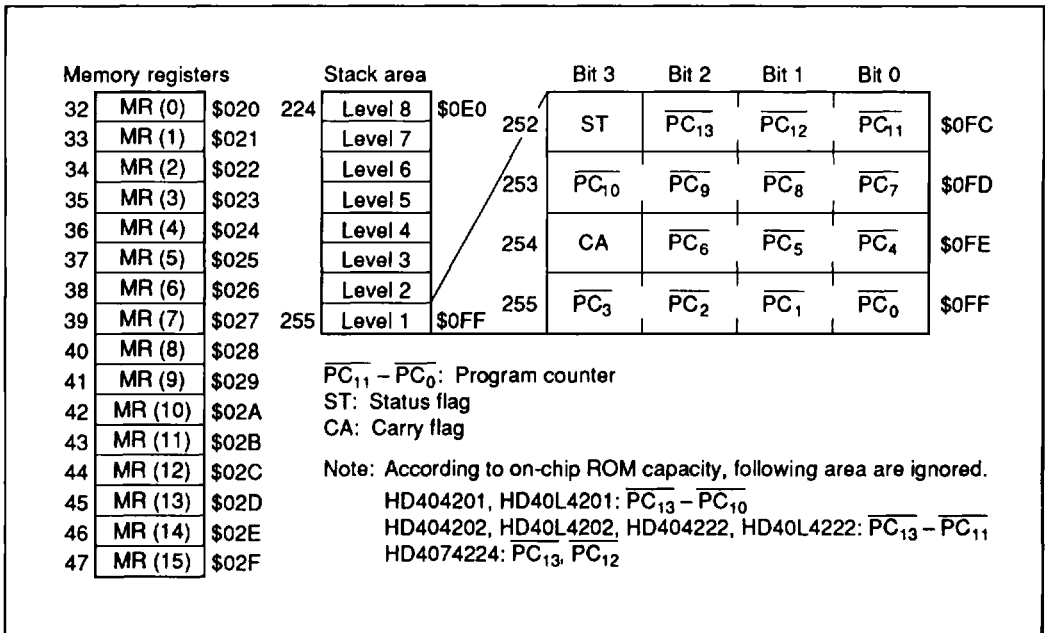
Memory registers

| | | |
|---|---|---|
| 32 | MR (0) | \$020 |
| 33 | MR (1) | \$021 |
| 34 | MR (2) | \$022 |
| 35 | MR (3) | \$023 |
| 36 | MR (4) | \$024 |
| 37 | MR (5) | \$025 |
| 38 | MR (6) | \$026 |
| 39 | MR (7) | \$027 |
| 40 | MR (8) | \$028 |
| 41 | MR (9) | \$029 |
| 42 | MR (10) | \$02A |
| 43 | MR (11) | \$02B |
| 44 | MR (12) | \$02C |
| 45 | MR (13) | \$02D |
| 46 | MR (14) | \$02E |
| 47 | MR (15) | \$02F |

Stack area

| | | |
|---|---|---|
| 224 | Level 8 | \$0E0 |
| | Level 7 | |
| | Level 6 | |
| | Level 5 | |
| | Level 4 | |
| | Level 3 | |
| | Level 2 | |
| 255 | Level 1 | \$0FF |

| | Bit 3 | Bit 2 | Bit 1 | Bit 0 | |
|---|---|---|---|---|---|
| 252 | ST | $\overline{PC_{13}}$ | $\overline{PC_{12}}$ | $\overline{PC_{11}}$ | \$0FC |
| 253 | $\overline{PC_{10}}$ | $\overline{PC_9}$ | $\overline{PC_8}$ | $\overline{PC_7}$ | \$0FD |
| 254 | CA | $\overline{PC_6}$ | $\overline{PC_5}$ | $\overline{PC_4}$ | \$0FE |
| 255 | $\overline{PC_3}$ | $\overline{PC_2}$ | $\overline{PC_1}$ | $\overline{PC_0}$ | \$0FF |

$\overline{PC_{11}} - \overline{PC_0}$: Program counter
ST: Status flag
CA: Carry flag

Note: According to on-chip ROM capacity, following area are ignored.
HD404201, HD40L4201: $\overline{PC_{13}} - \overline{PC_{10}}$
HD404202, HD40L4202, HD404222, HD40L4222: $\overline{PC_{13}} - \overline{PC_{11}}$
HD4074224: $\overline{PC_{13}}$, $\overline{PC_{12}}$